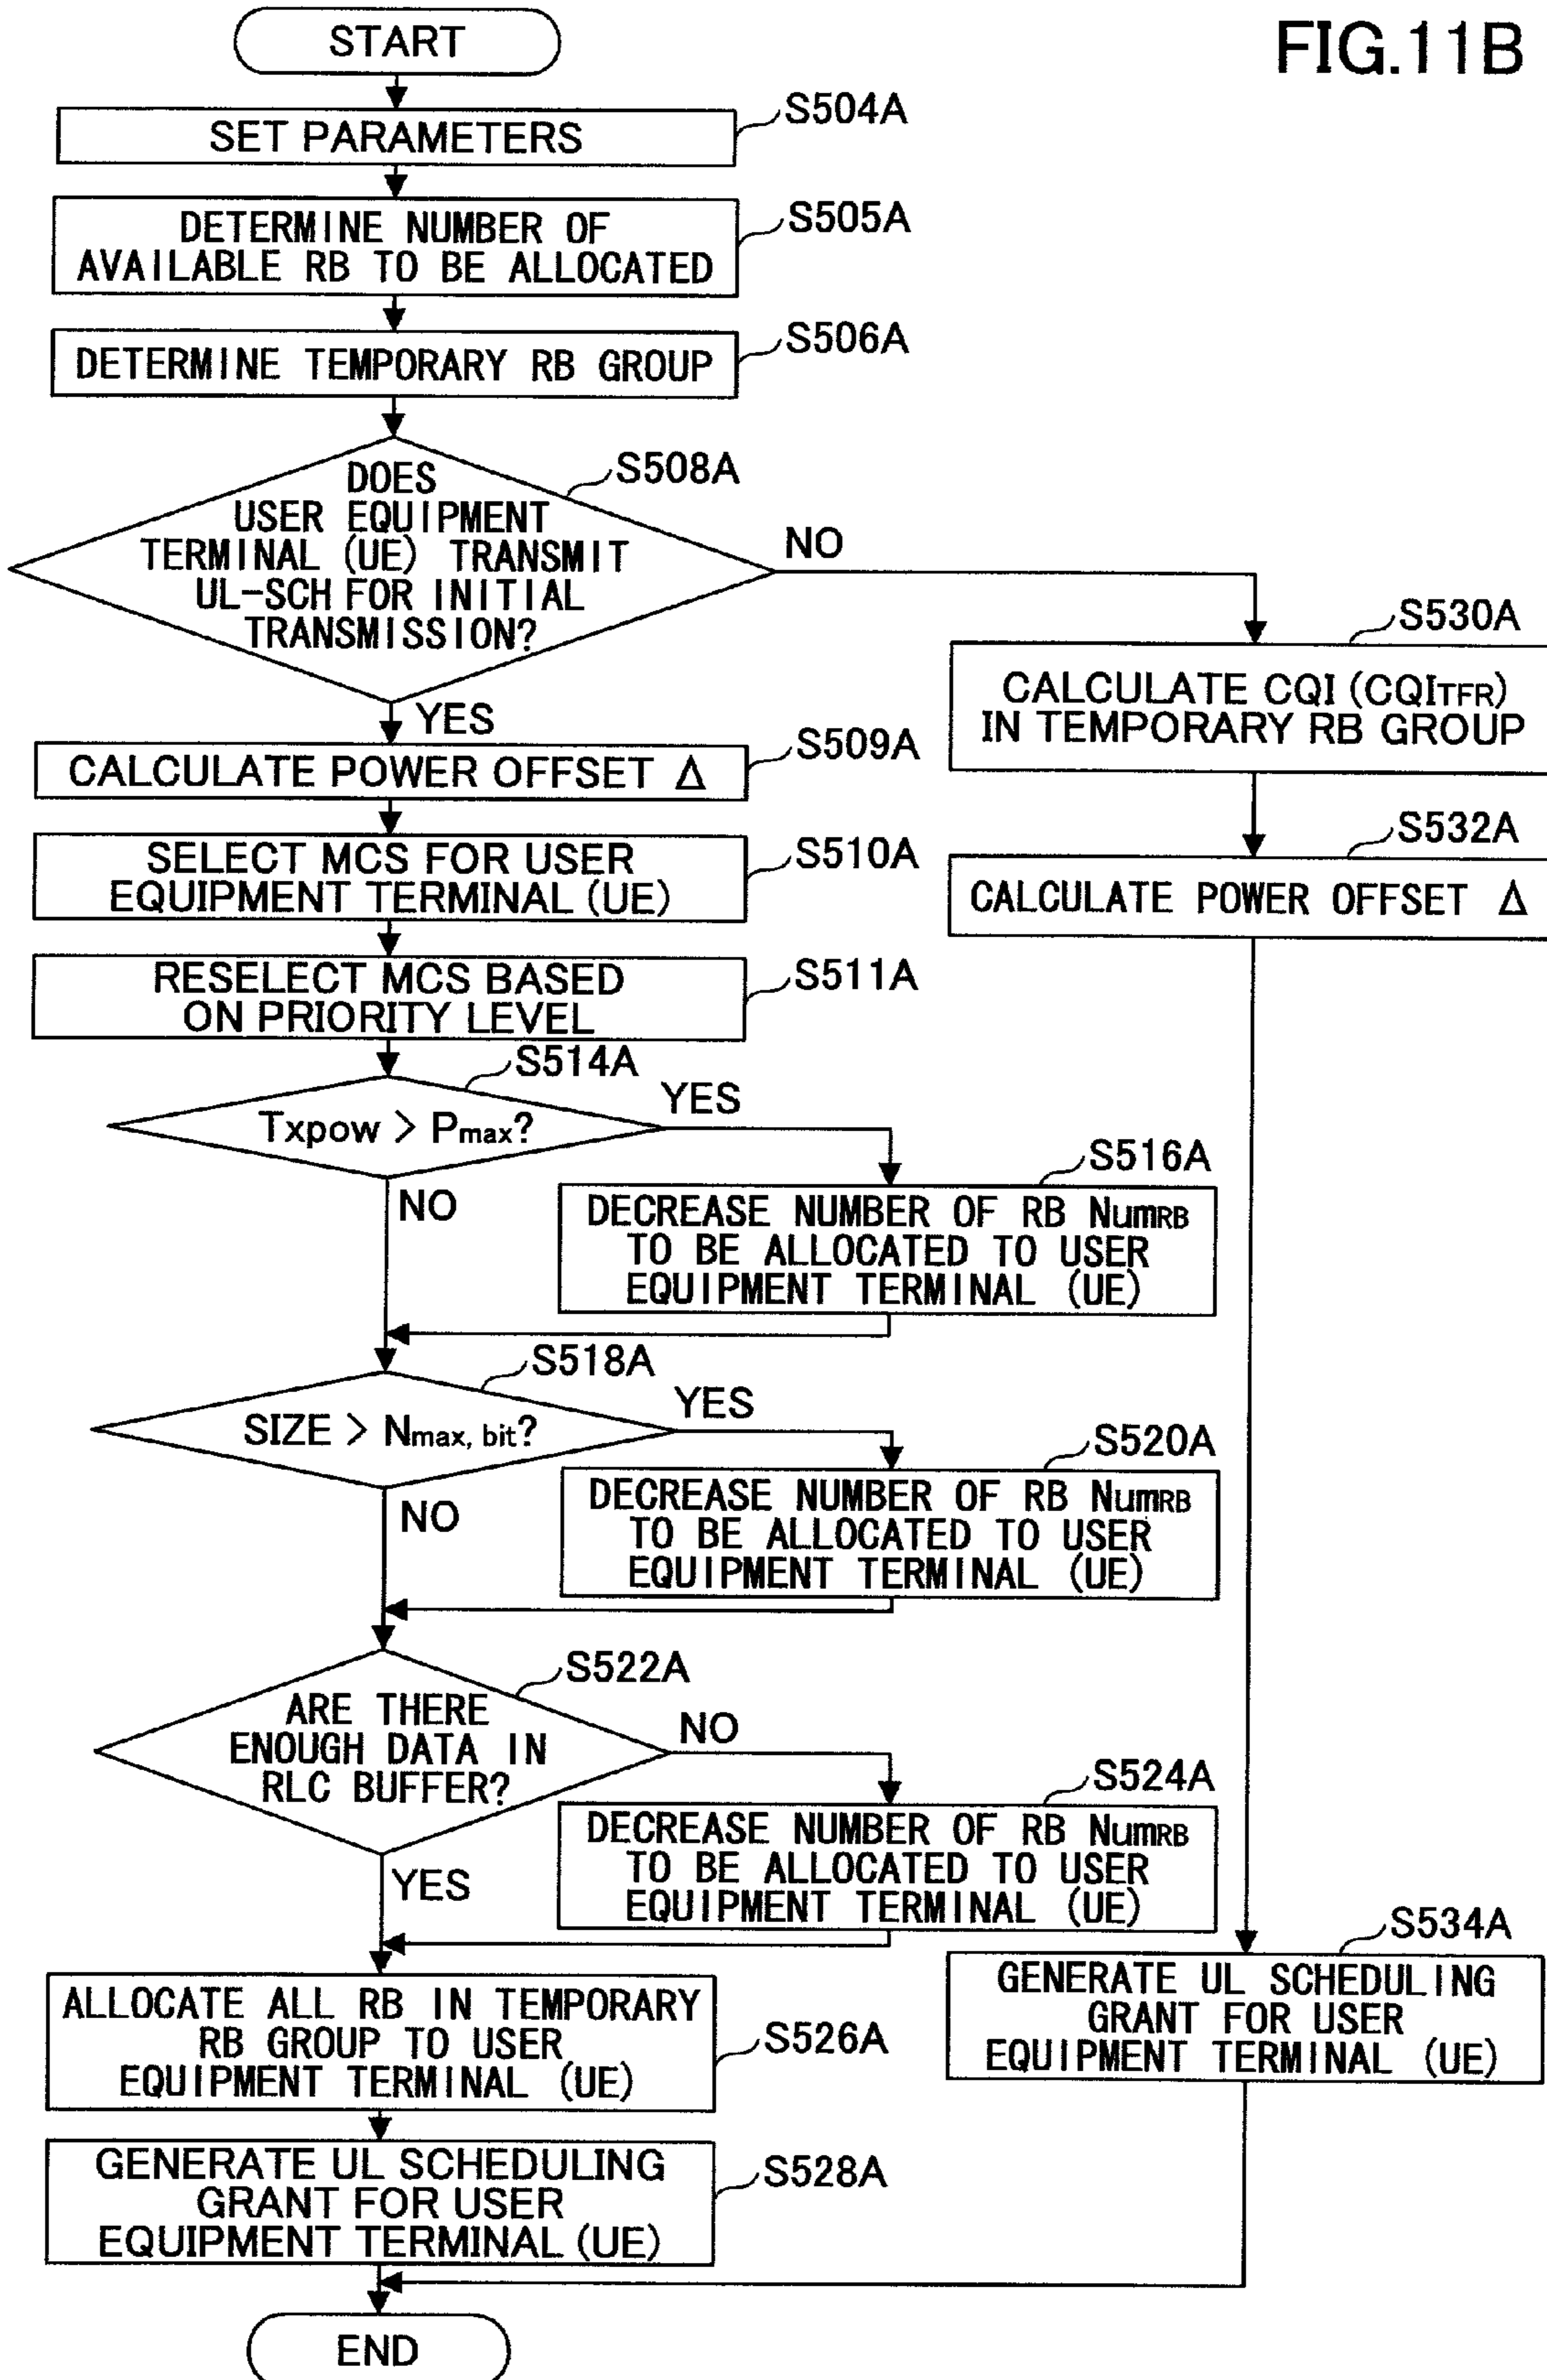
FIG.11B

START

SET PARAMETERS
S504A

DETERMINE NUMBER OF AVAILABLE RB TO BE ALLOCATED
S505A

DETERMINE TEMPORARY RB GROUP
S506A

DOES USER EQUIPMENT TERMINAL (UE) TRANSMIT UL-SCH FOR INITIAL TRANSMISSION?
S508A

NO

S530A
CALCULATE CQI ($CQI_{TFR}$) IN TEMPORARY RB GROUP

S532A
CALCULATE POWER OFFSET $\Delta$

YES

CALCULATE POWER OFFSET $\Delta$
S509A

SELECT MCS FOR USER EQUIPMENT TERMINAL (UE)
S510A

RESELECT MCS BASED ON PRIORITY LEVEL
S511A

S514A
$Txpow > P_{max}$?
YES
NO

S516A
DECREASE NUMBER OF RB $Num_{RB}$ TO BE ALLOCATED TO USER EQUIPMENT TERMINAL (UE)

S518A
$SIZE > N_{max, bit}$?
YES
NO

S520A
DECREASE NUMBER OF RB $Num_{RB}$ TO BE ALLOCATED TO USER EQUIPMENT TERMINAL (UE)

S522A
ARE THERE ENOUGH DATA IN RLC BUFFER?
NO
YES

S524A
DECREASE NUMBER OF RB $Num_{RB}$ TO BE ALLOCATED TO USER EQUIPMENT TERMINAL (UE)

S534A
GENERATE UL SCHEDULING GRANT FOR USER EQUIPMENT TERMINAL (UE)

ALLOCATE ALL RB IN TEMPORARY RB GROUP TO USER EQUIPMENT TERMINAL (UE)
S526A

GENERATE UL SCHEDULING GRANT FOR USER EQUIPMENT TERMINAL (UE)
S528A

END